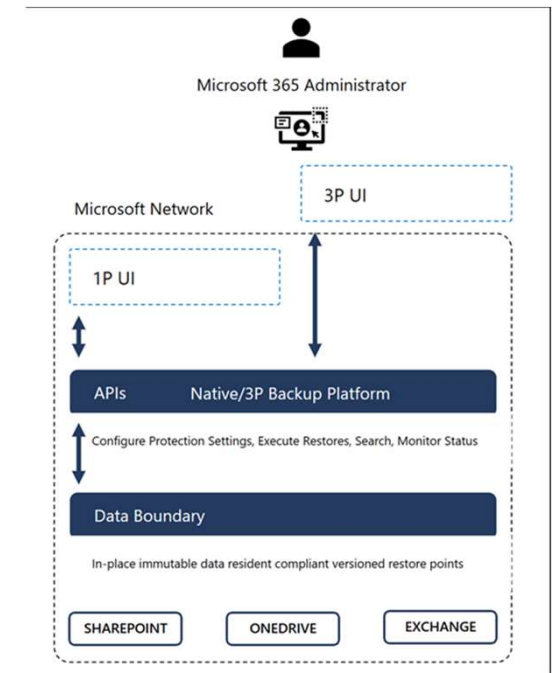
Microsoft 365 Administrator

3P UI

Microsoft Network

1P UI

APIs

Native/3P Backup Platform

Configure Protection Settings, Execute Restores, Search, Monitor Status

Data Boundary

In-place immutable data resident compliant versioned restore points

SHAREPOINT

ONEDRIVE

EXCHANGE